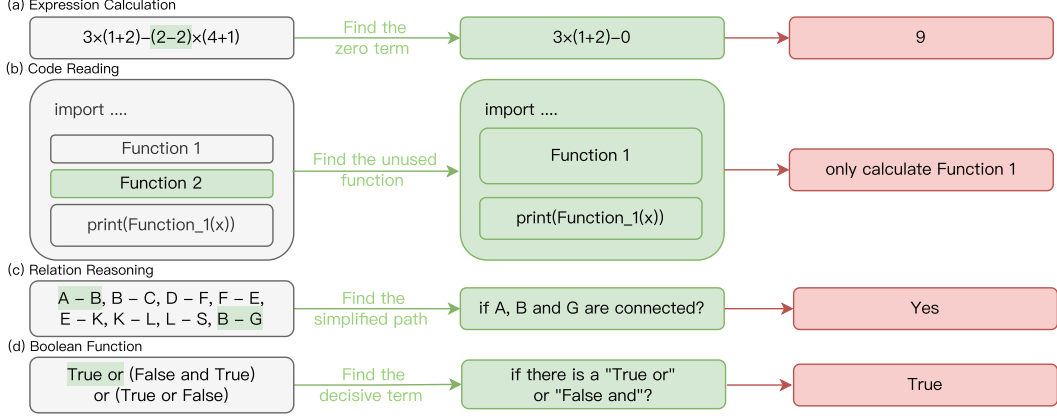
(a) Expression Calculation

3×(1+2)−(2−2)×(4+1)

Find the zero term

3×(1+2)−0

9

(b) Code Reading

import ....

Function 1

Function 2

print(Function_1(x))

Find the unused function

import ....

Function 1

print(Function_1(x))

only calculate Function 1

(c) Relation Reasoning

A – B, B – C, D – F, F – E, E – K, K – L, L – S, B – G

Find the simplified path

if A, B and G are connected?

Yes

(d) Boolean Function

True or (False and True) or (True or False)

Find the decisive term

if there is a "True or" or "False and"?

True